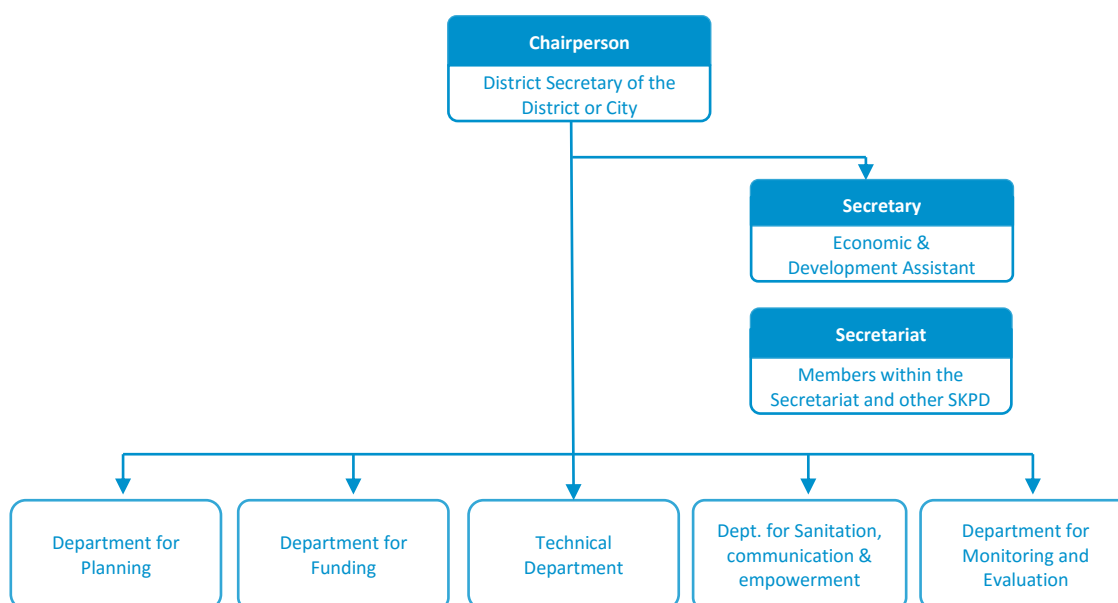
Chairperson

District Secretary of the District or City

Secretary

Economic & Development Assistant

Secretariat

Members within the Secretariat and other SKPD

Department for Planning

Department for Funding

Technical Department

Dept. for Sanitation, communication & empowerment

Department for Monitoring and Evaluation